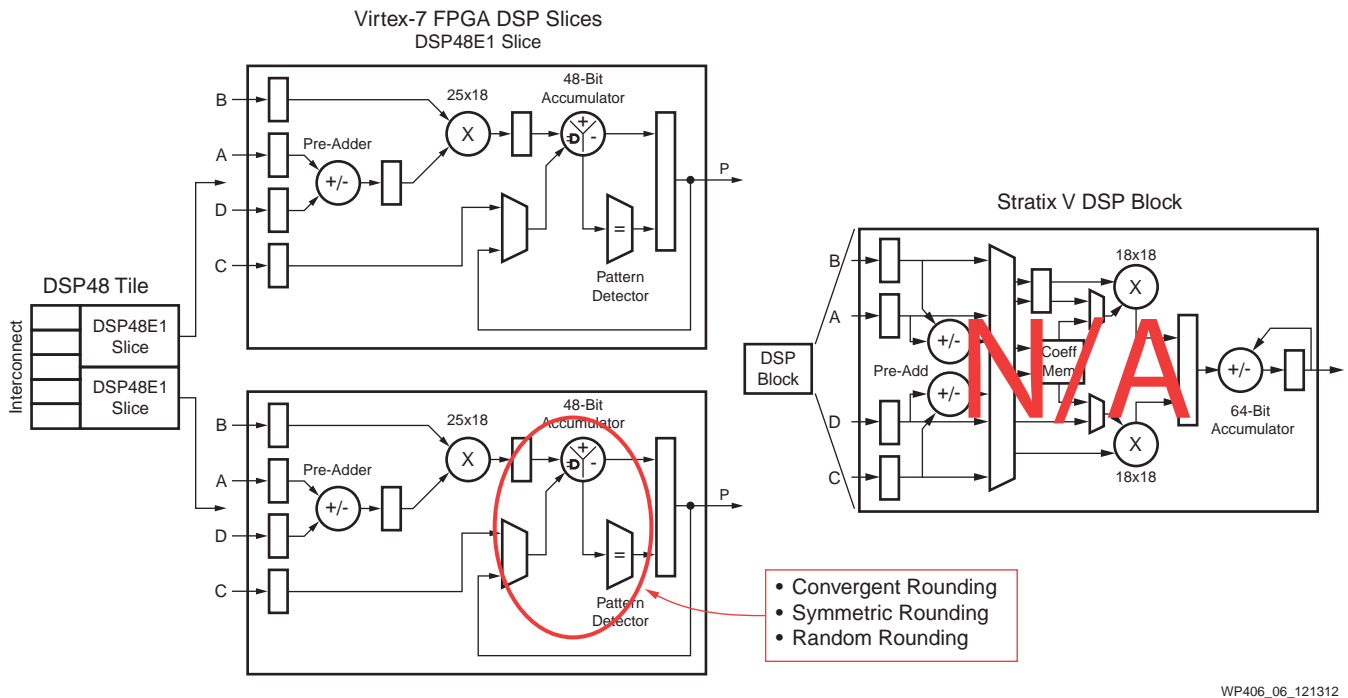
Virtex-7 FPGA DSP Slices
DSP48E1 Slice

B
A
D
C
25x18
X
48-Bit Accumulator
+
-
Pre-Adder
+/-
P
=
Pattern Detector

DSP48 Tile
Interconnect
DSP48E1 Slice
DSP48E1 Slice

B
A
D
C
25x18
X
48-Bit Accumulator
+
-
Pre-Adder
+/-
P
=
Pattern Detector

Stratix V DSP Block
DSP Block
B
A
D
C
18x18
X
Pre-Add
+/-
+/-
Coeff Mem
X
18x18
+/-
64-Bit Accumulator
N/A

• Convergent Rounding
• Symmetric Rounding
• Random Rounding

WP406_06_121312